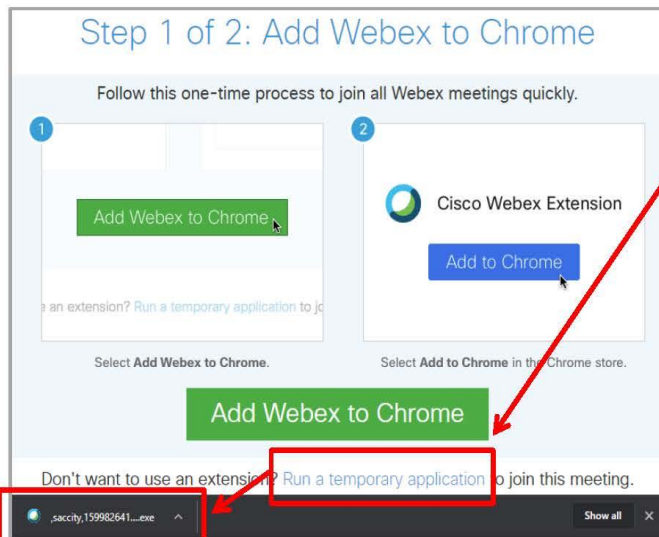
Step 1 of 2: Add Webex to Chrome

Follow this one-time process to join all Webex meetings quickly.

1

Add Webex to Chrome

e an extension? Run a temporary application to jo

Select **Add Webex to Chrome**.

2

Cisco Webex Extension

Add to Chrome

Select **Add to Chrome** in the Chrome store.

Add Webex to Chrome

Don't want to use an extension? Run a temporary application to join this meeting.

,saccity,159982641....exe ^

Show all ×